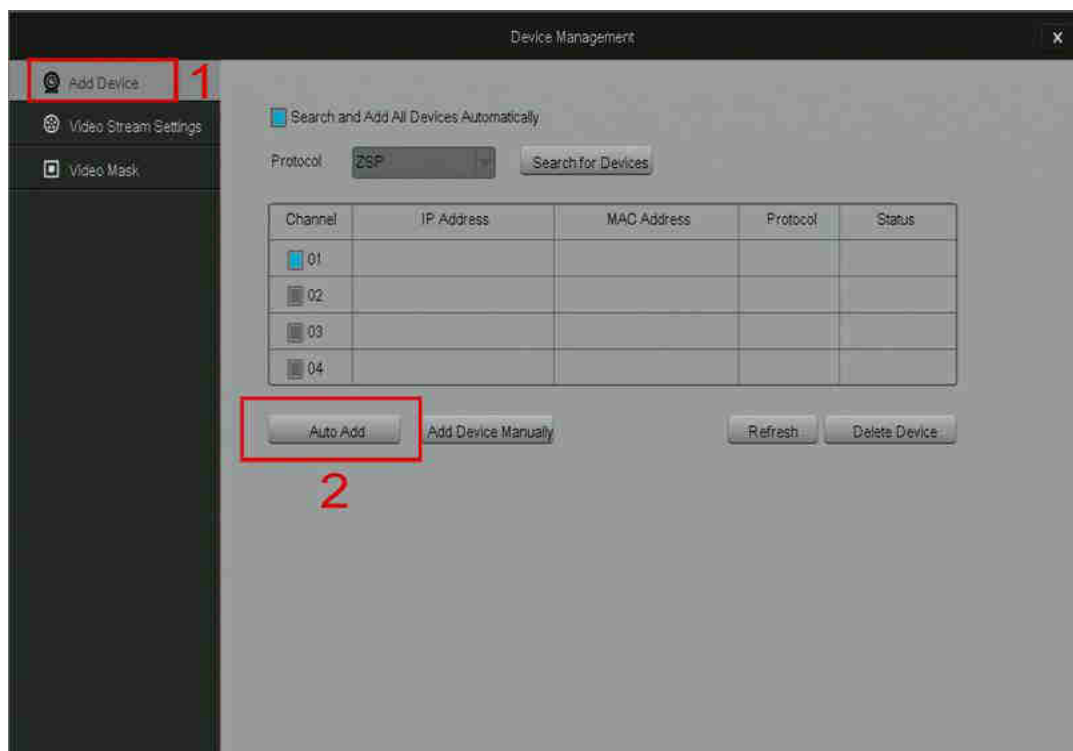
Device Management

x

Add Device

1

Video Stream Settings

Video Mask

Search and Add All Devices Automatically

Protocol ZSP

Search for Devices

| Channel | IP Address | MAC Address | Protocol | Status |
|---|---|---|---|---|
| 01 | | | | |
| 02 | | | | |
| 03 | | | | |
| 04 | | | | |

Auto Add

Add Device Manually

Refresh

Delete Device

2